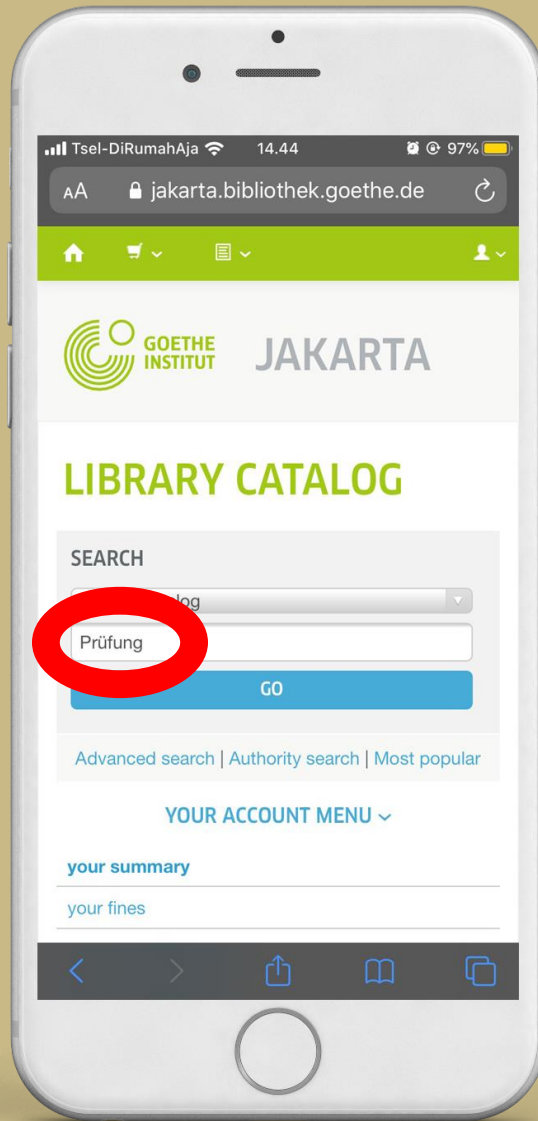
Tsel-DiRumahAja 14.44 97%

AA jakarta.bibliothek.goethe.de

GOETHE INSTITUT JAKARTA

LIBRARY CATALOG

SEARCH

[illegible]log

Prüfung

GO

Advanced search | Authority search | Most popular

YOUR ACCOUNT MENU

your summary

your fines